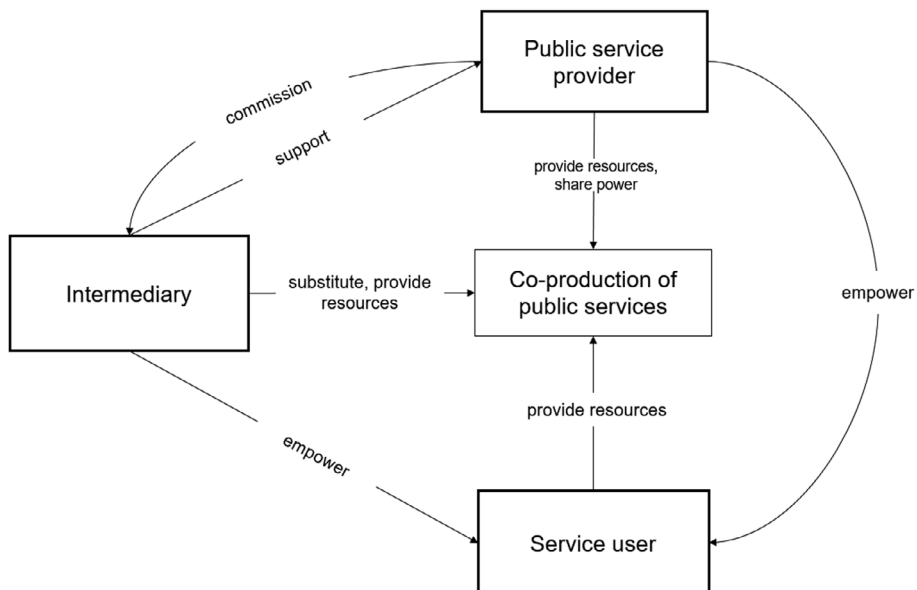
Public service provider

commission

support

provide resources, share power

Intermediary

substitute, provide resources

Co-production of public services

empower

provide resources

empower

Service user